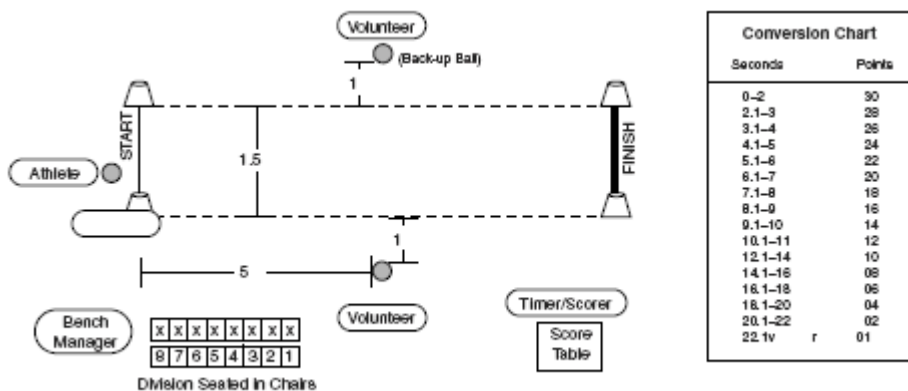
Volunteer

(Back-up Ball)

1

START

1.5

FINISH

Athlete

1

5

Volunteer

Bench Manager

| x | x | x | x | x | x | x | x |
|---|---|---|---|---|---|---|---|
| 8 | 7 | 6 | 5 | 4 | 3 | 2 | 1 |

Division Seated in Chairs

Timer/Scorer

Score Table

Conversion Chart

| Seconds | Points |
|---|---|
| 0–2 | 30 |
| 2.1–3 | 28 |
| 3.1–4 | 26 |
| 4.1–5 | 24 |
| 5.1–6 | 22 |
| 6.1–7 | 20 |
| 7.1–8 | 18 |
| 8.1–9 | 16 |
| 9.1–10 | 14 |
| 10.1–11 | 12 |
| 12.1–14 | 10 |
| 14.1–16 | 08 |
| 16.1–18 | 06 |
| 18.1–20 | 04 |
| 20.1–22 | 02 |
| 22.1v r | 01 |